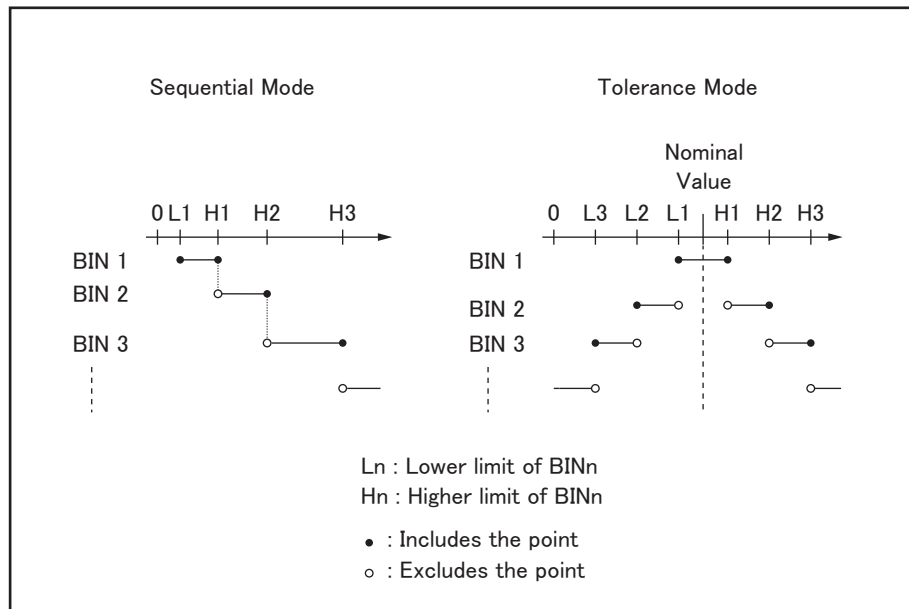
Sequential Mode

Tolerance Mode

0 L1 H1 H2 H3

BIN 1
BIN 2
BIN 3

Nominal Value

0 L3 L2 L1 H1 H2 H3

BIN 1
BIN 2
BIN 3

Ln : Lower limit of BINn
Hn : Higher limit of BINn

• : Includes the point
○ : Excludes the point